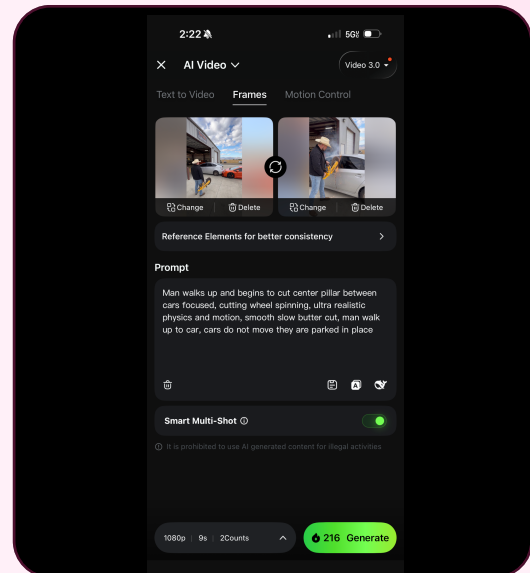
2:22

5G

AI Video

Video 3.0

Text to Video Frames Motion Control

Change Delete

Change Delete

Reference Elements for better consistency

Prompt

Man walks up and begins to cut center pillar between cars focused, cutting wheel spinning, ultra realistic physics and motion, smooth slow butter cut, man walk up to car, cars do not move they are parked in place

Smart Multi-Shot

It is prohibited to use AI generated content for illegal activities

1080p | 9s | 2Counts

216 Generate